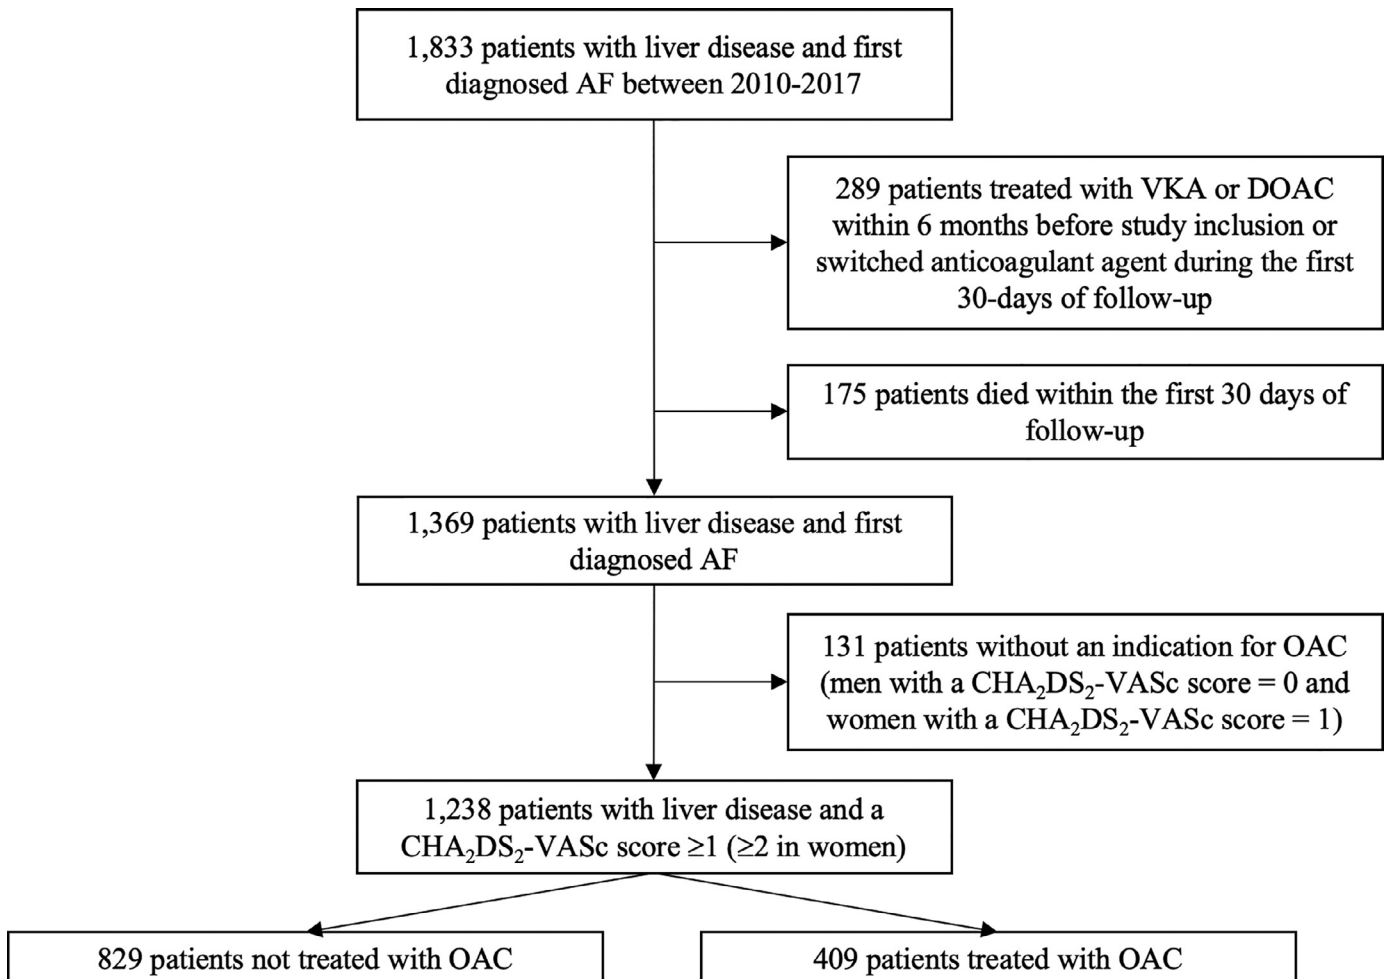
1,833 patients with liver disease and first diagnosed AF between 2010-2017

289 patients treated with VKA or DOAC within 6 months before study inclusion or switched anticoagulant agent during the first 30-days of follow-up

175 patients died within the first 30 days of follow-up

1,369 patients with liver disease and first diagnosed AF

131 patients without an indication for OAC (men with a $CHA_2DS_2$-VASc score = 0 and women with a $CHA_2DS_2$-VASc score = 1)

1,238 patients with liver disease and a $CHA_2DS_2$-VASc score ≥1 (≥2 in women)

829 patients not treated with OAC

409 patients treated with OAC